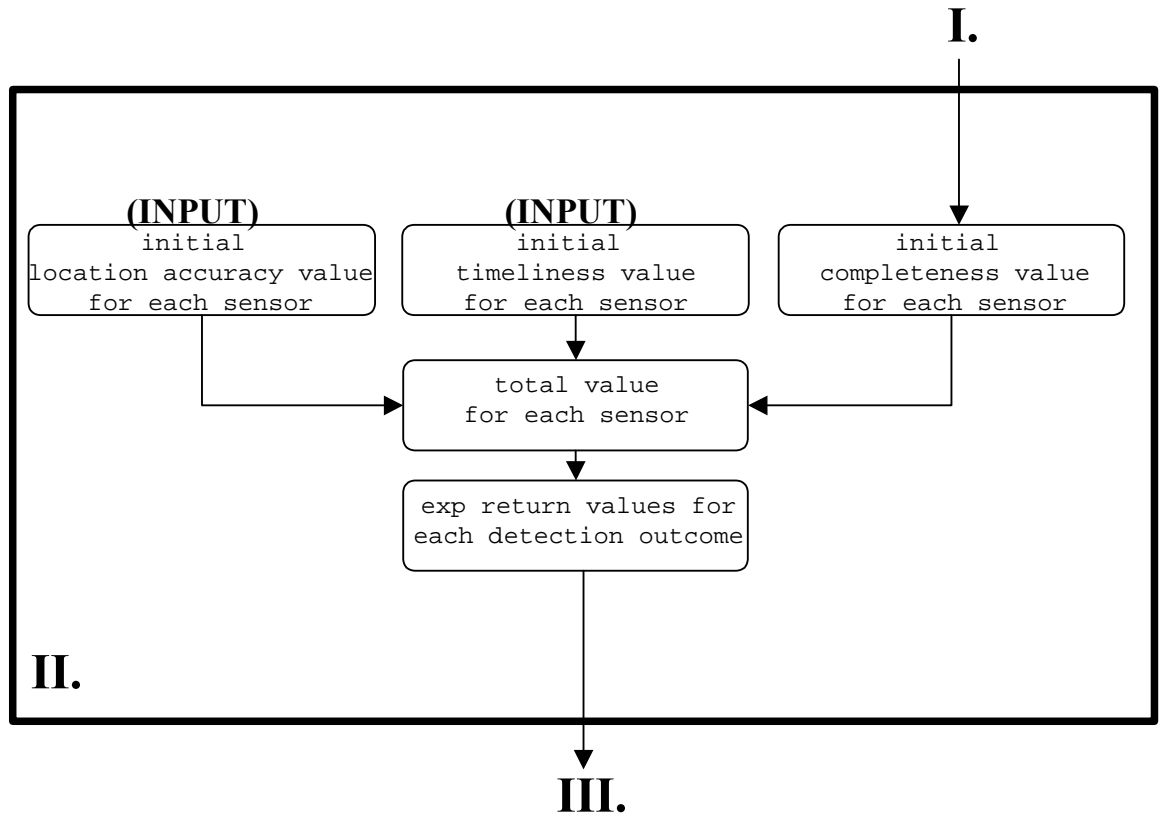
I.

(INPUT)
initial location accuracy value for each sensor

(INPUT)
initial timeliness value for each sensor

initial completeness value for each sensor

total value for each sensor

exp return values for each detection outcome

II.

III.